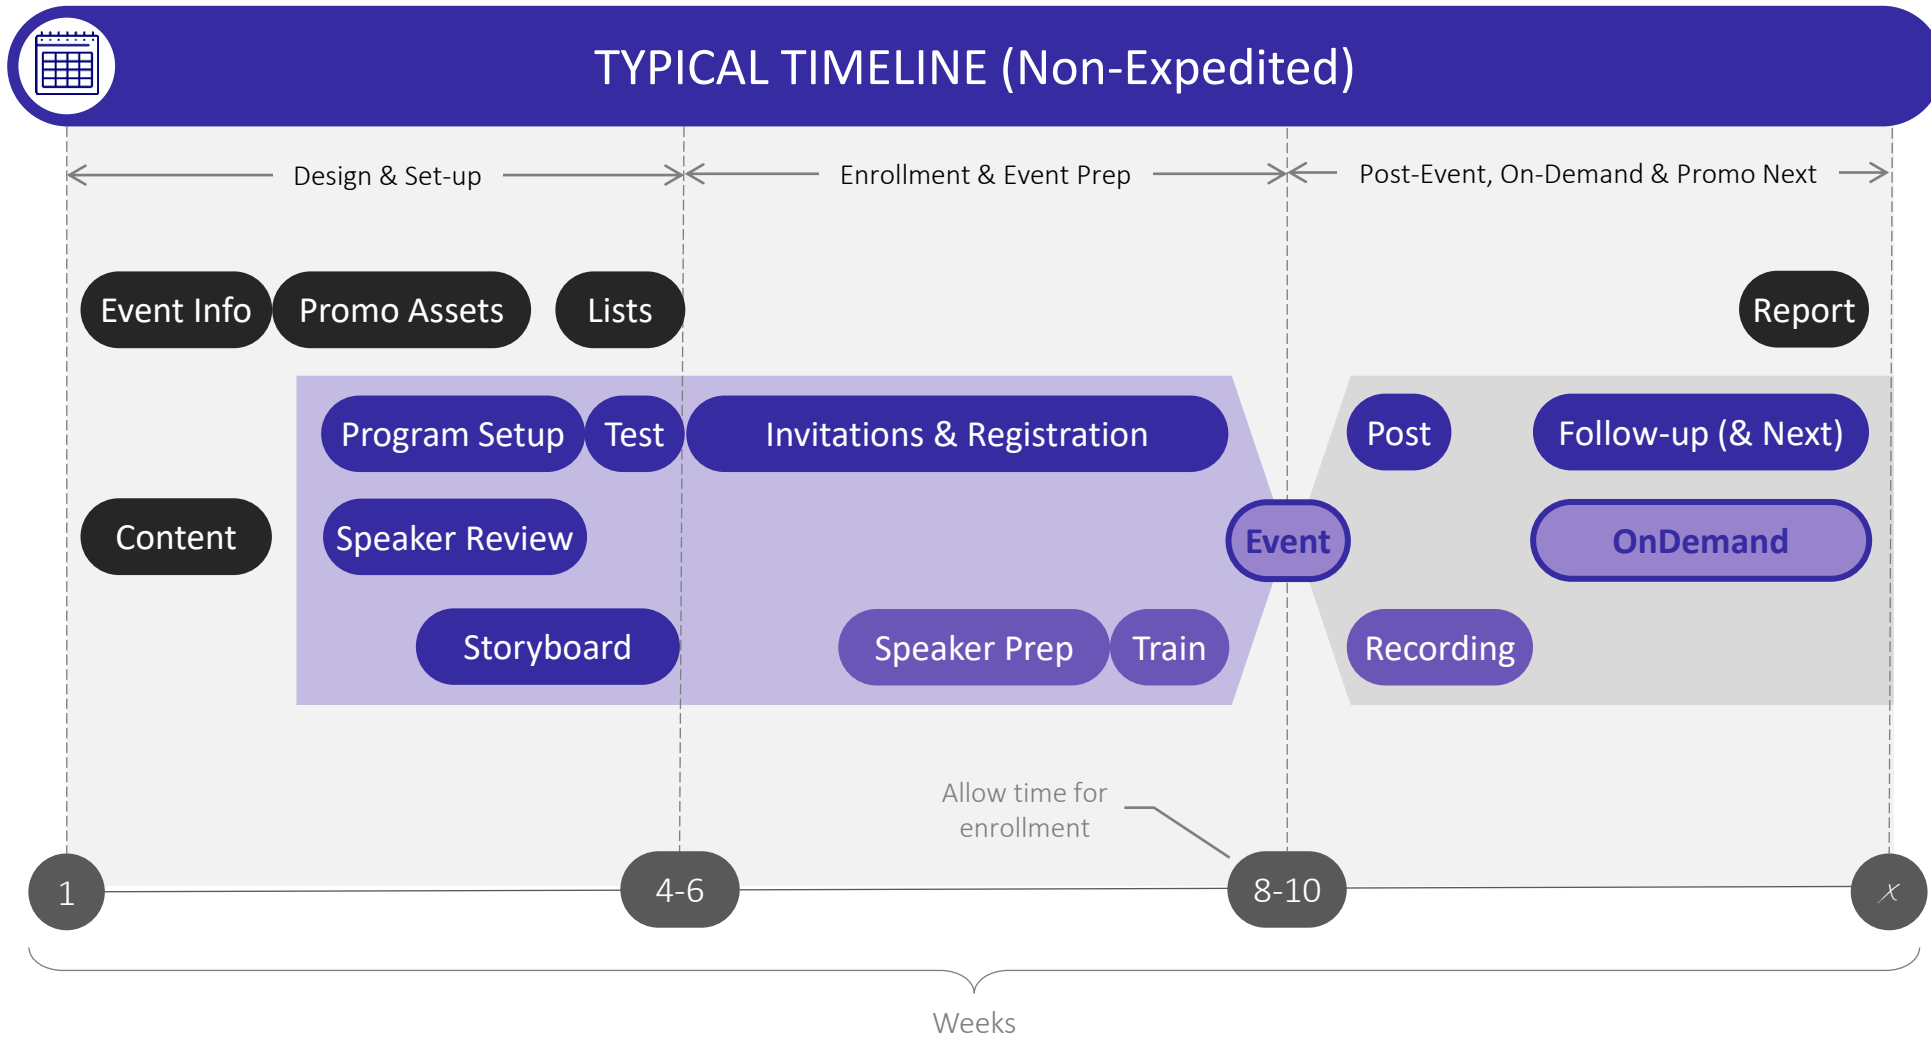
TYPICAL TIMELINE (Non-Expedited)

Design & Set-up

Enrollment & Event Prep

Post-Event, On-Demand & Promo Next

Event Info

Promo Assets

Lists

Report

Program Setup

Test

Invitations & Registration

Post

Follow-up (& Next)

Content

Speaker Review

Event

OnDemand

Storyboard

Speaker Prep

Train

Recording

Allow time for enrollment

1

4-6

8-10

$x$

Weeks